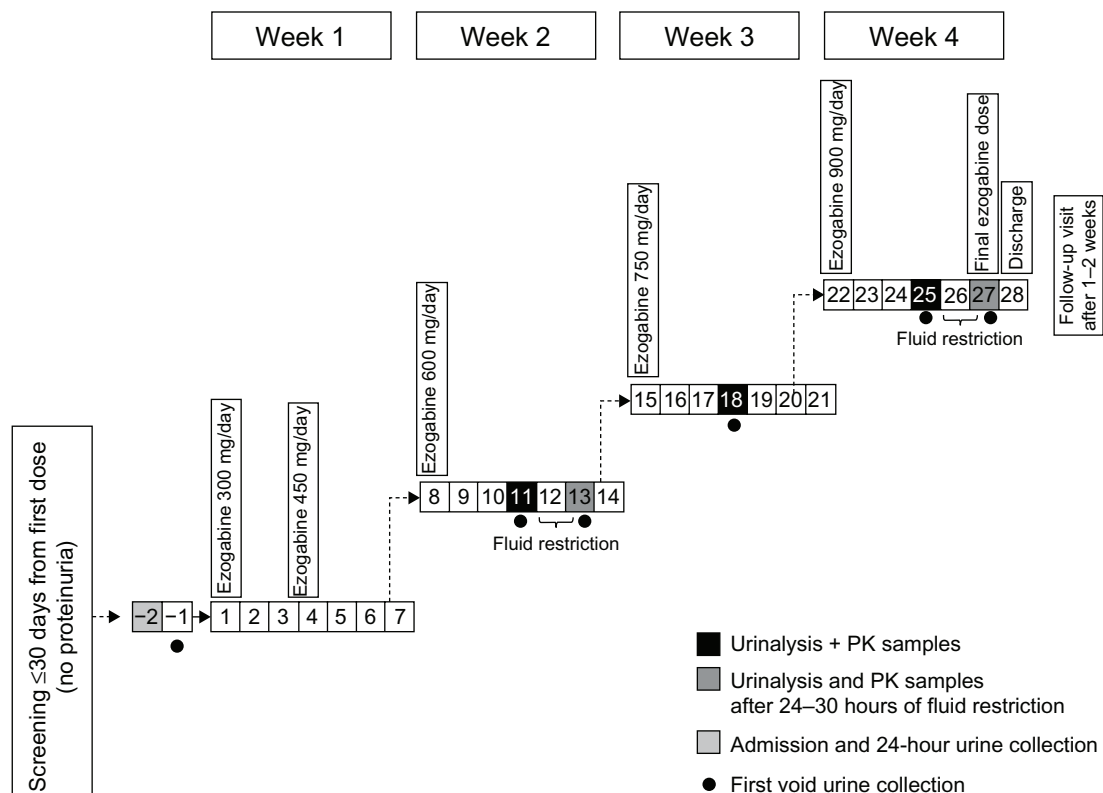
Week 1
Week 2
Week 3
Week 4

Screening ≤30 days from first dose (no proteinuria)

−2 −1

Ezogabine 300 mg/day
Ezogabine 450 mg/day

1 2 3 4 5 6 7

Ezogabine 600 mg/day

8 9 10 11 12 13 14

Fluid restriction

Ezogabine 750 mg/day

15 16 17 18 19 20 21

Ezogabine 900 mg/day
Final ezogabine dose
Discharge

22 23 24 25 26 27 28

Fluid restriction

Follow-up visit after 1–2 weeks

Urinalysis + PK samples
Urinalysis and PK samples after 24–30 hours of fluid restriction
Admission and 24-hour urine collection
First void urine collection